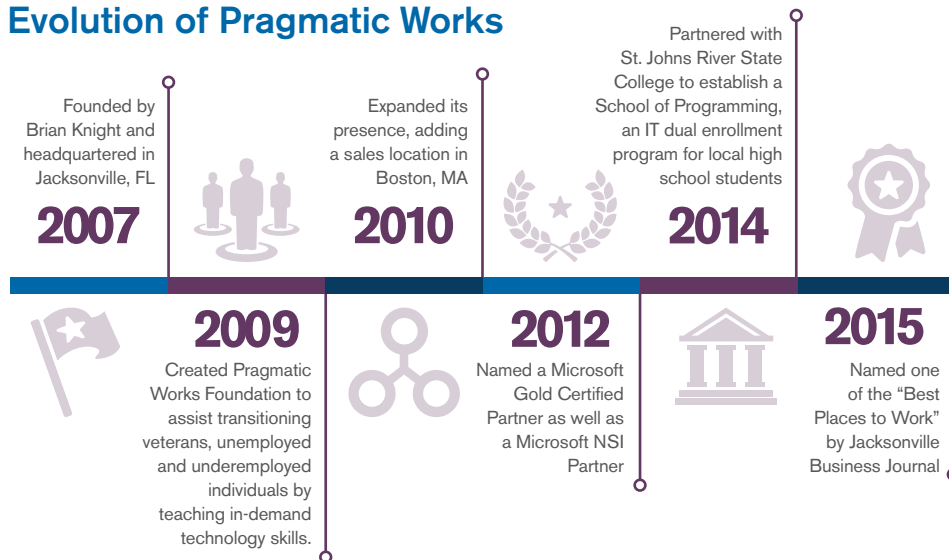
Evolution of Pragmatic Works

Founded by Brian Knight and headquartered in Jacksonville, FL

2007

Expanded its presence, adding a sales location in Boston, MA

2010

Partnered with St. Johns River State College to establish a School of Programming, an IT dual enrollment program for local high school students

2014

2009

Created Pragmatic Works Foundation to assist transitioning veterans, unemployed and underemployed individuals by teaching in-demand technology skills.

2012

Named a Microsoft Gold Certified Partner as well as a Microsoft NSI Partner

2015

Named one of the “Best Places to Work” by Jacksonville Business Journal